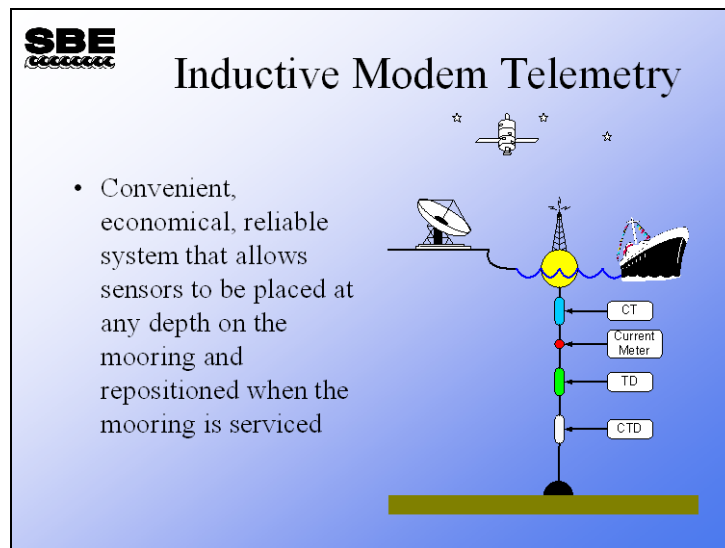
SBE

Inductive Modem Telemetry

• Convenient, economical, reliable system that allows sensors to be placed at any depth on the mooring and repositioned when the mooring is serviced

CT
Current Meter
TD
CTD